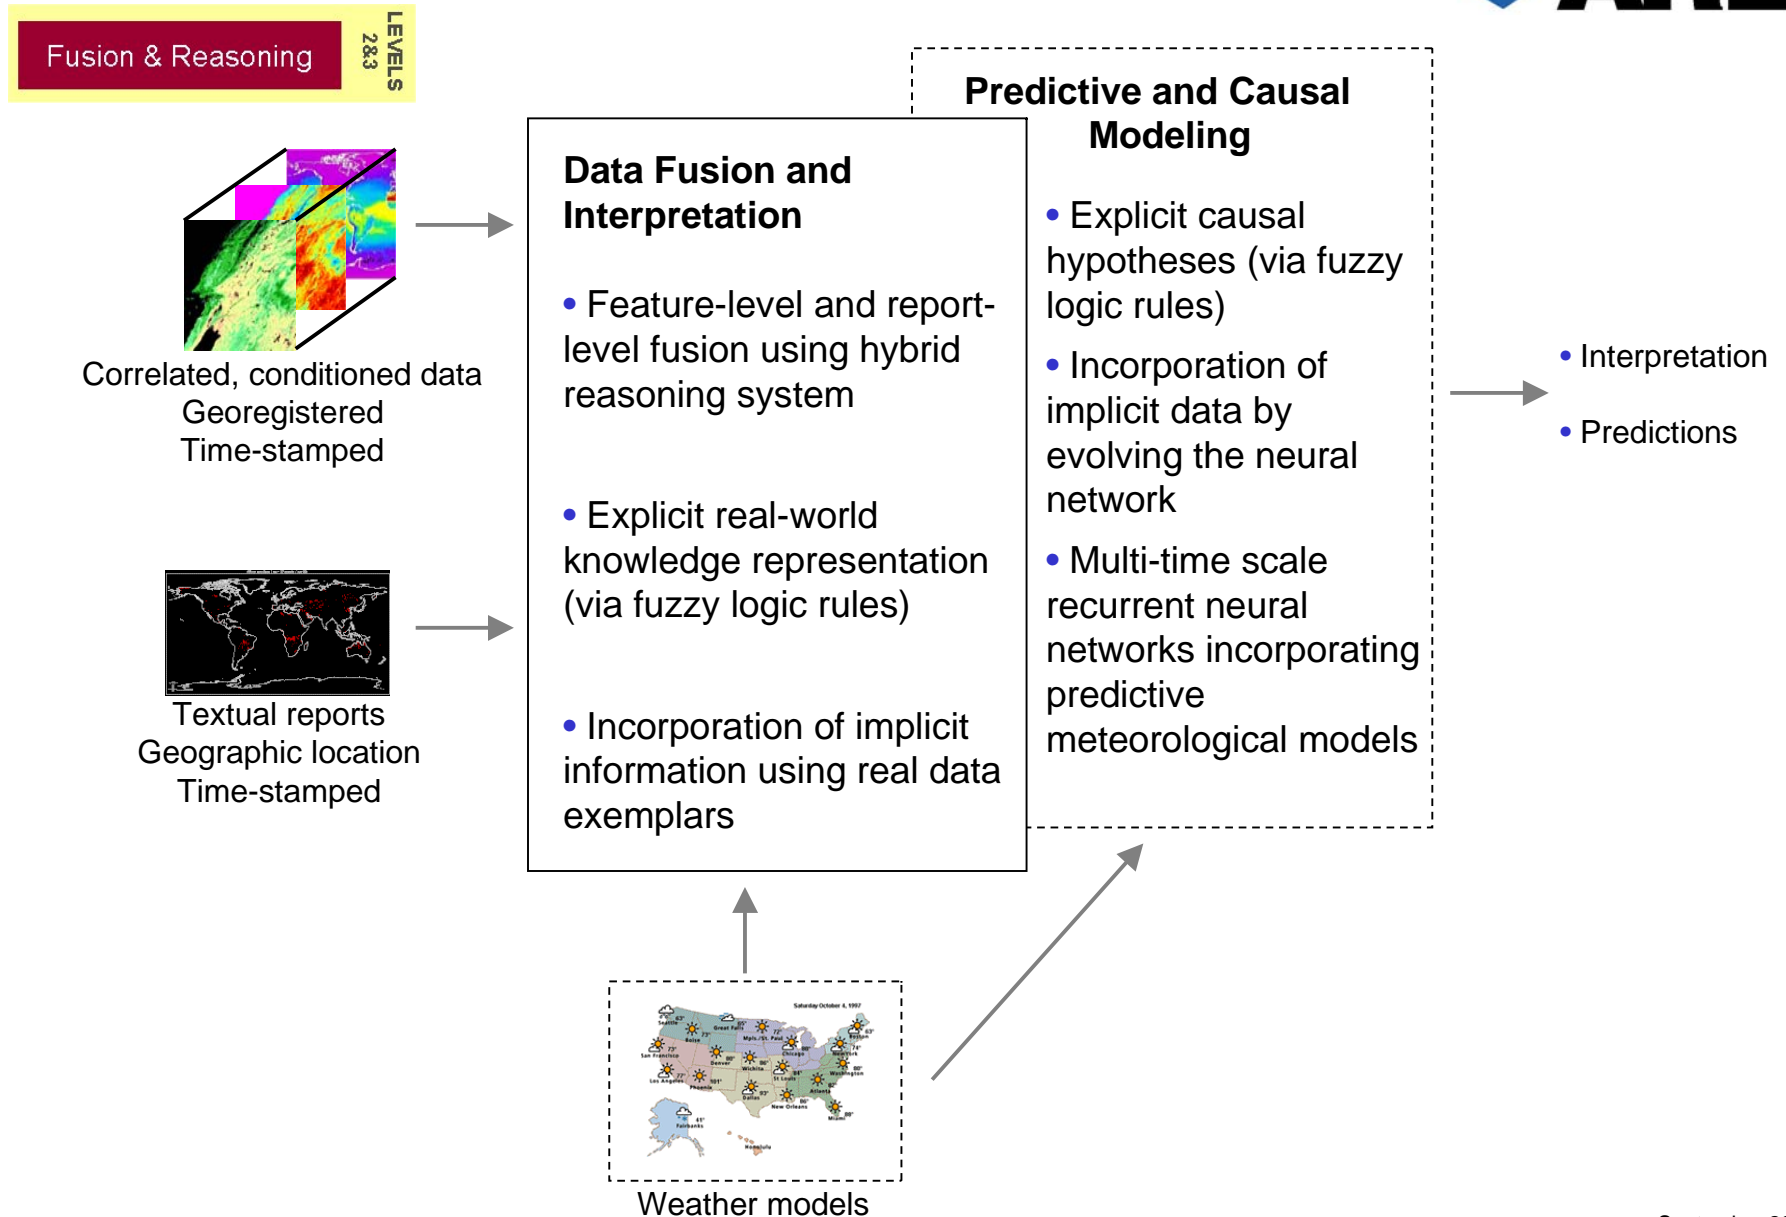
Fusion & Reasoning

LEVELS 2&3

Correlated, conditioned data
Georegistered
Time-stamped

Textual reports
Geographic location
Time-stamped

Data Fusion and Interpretation

• Feature-level and report-level fusion using hybrid reasoning system

• Explicit real-world knowledge representation (via fuzzy logic rules)

• Incorporation of implicit information using real data exemplars

Predictive and Causal Modeling

• Explicit causal hypotheses (via fuzzy logic rules)

• Incorporation of implicit data by evolving the neural network

• Multi-time scale recurrent neural networks incorporating predictive meteorological models

• Interpretation

• Predictions

Saturday October 4, 1997

Weather models